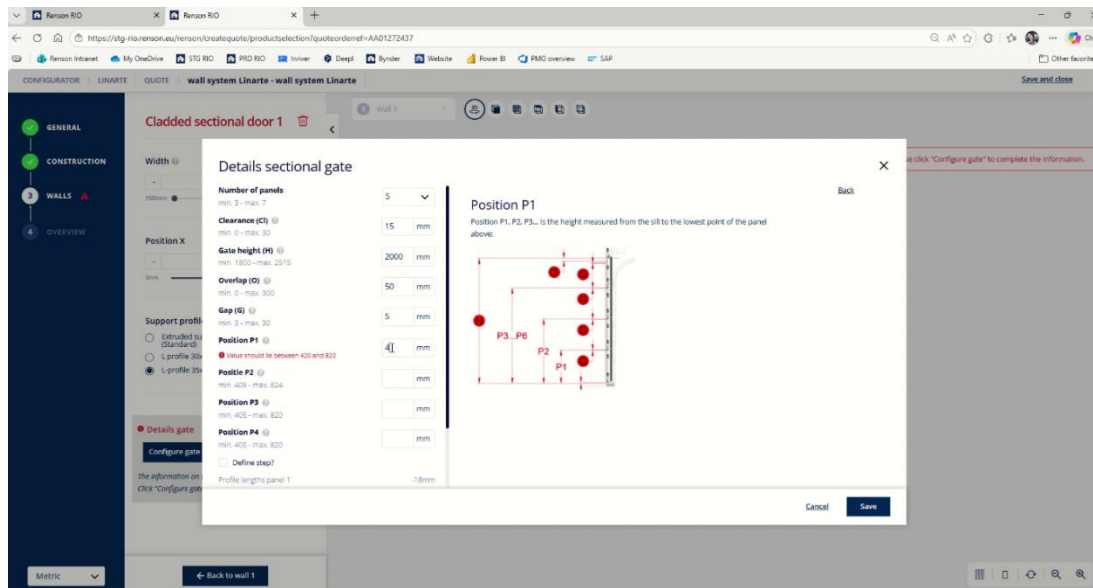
Renson RIO
Renson RIO
https://stg-rio.renson.eu/renson/createquote/productselection?quoteorderref=AA01272437
Renson Intranet My OneDrive STG RIO PRD RIO Inriver Deepl Bynder Website Power BI PMO overview SAP
Other favorites
CONFIGURATOR > LINARTE > QUOTE > wall system Linarte - wall system Linarte
Save and close
GENERAL
CONSTRUCTION
3 WALLS
4 OVERVIEW
Cladded sectional door 1
Wall 1
Width
Position X
Support profile
Extruded (Standard)
L-profile 30x
L-profile 35x
Details gate
Configure gate
The information on
Click "Configure gate
e click "Configure gate" to complete the information.
Details sectional gate
Number of panels
min. 3 - max. 7
5
Clearance (Cl)
min. 0 - max. 30
15 mm
Gate height (H)
min. 1800 - max. 2515
2000 mm
Overlap (O)
min. 0 - max. 300
50 mm
Gap (G)
min. 3 - max. 30
5 mm
Position P1
Value should lie between 420 and 820
4 mm
Positie P2
min. 409 - max. 824
mm
Position P3
min. 405 - max. 820
mm
Position P4
min. 405 - max. 820
mm
Define step?
Profile lengths panel 1
-18mm
Position P1
Back
Position P1, P2, P3... is the height measured from the sill to the lowest point of the panel above:
P3...P6
P2
P1
Cancel
Save
Metric
Back to wall 1